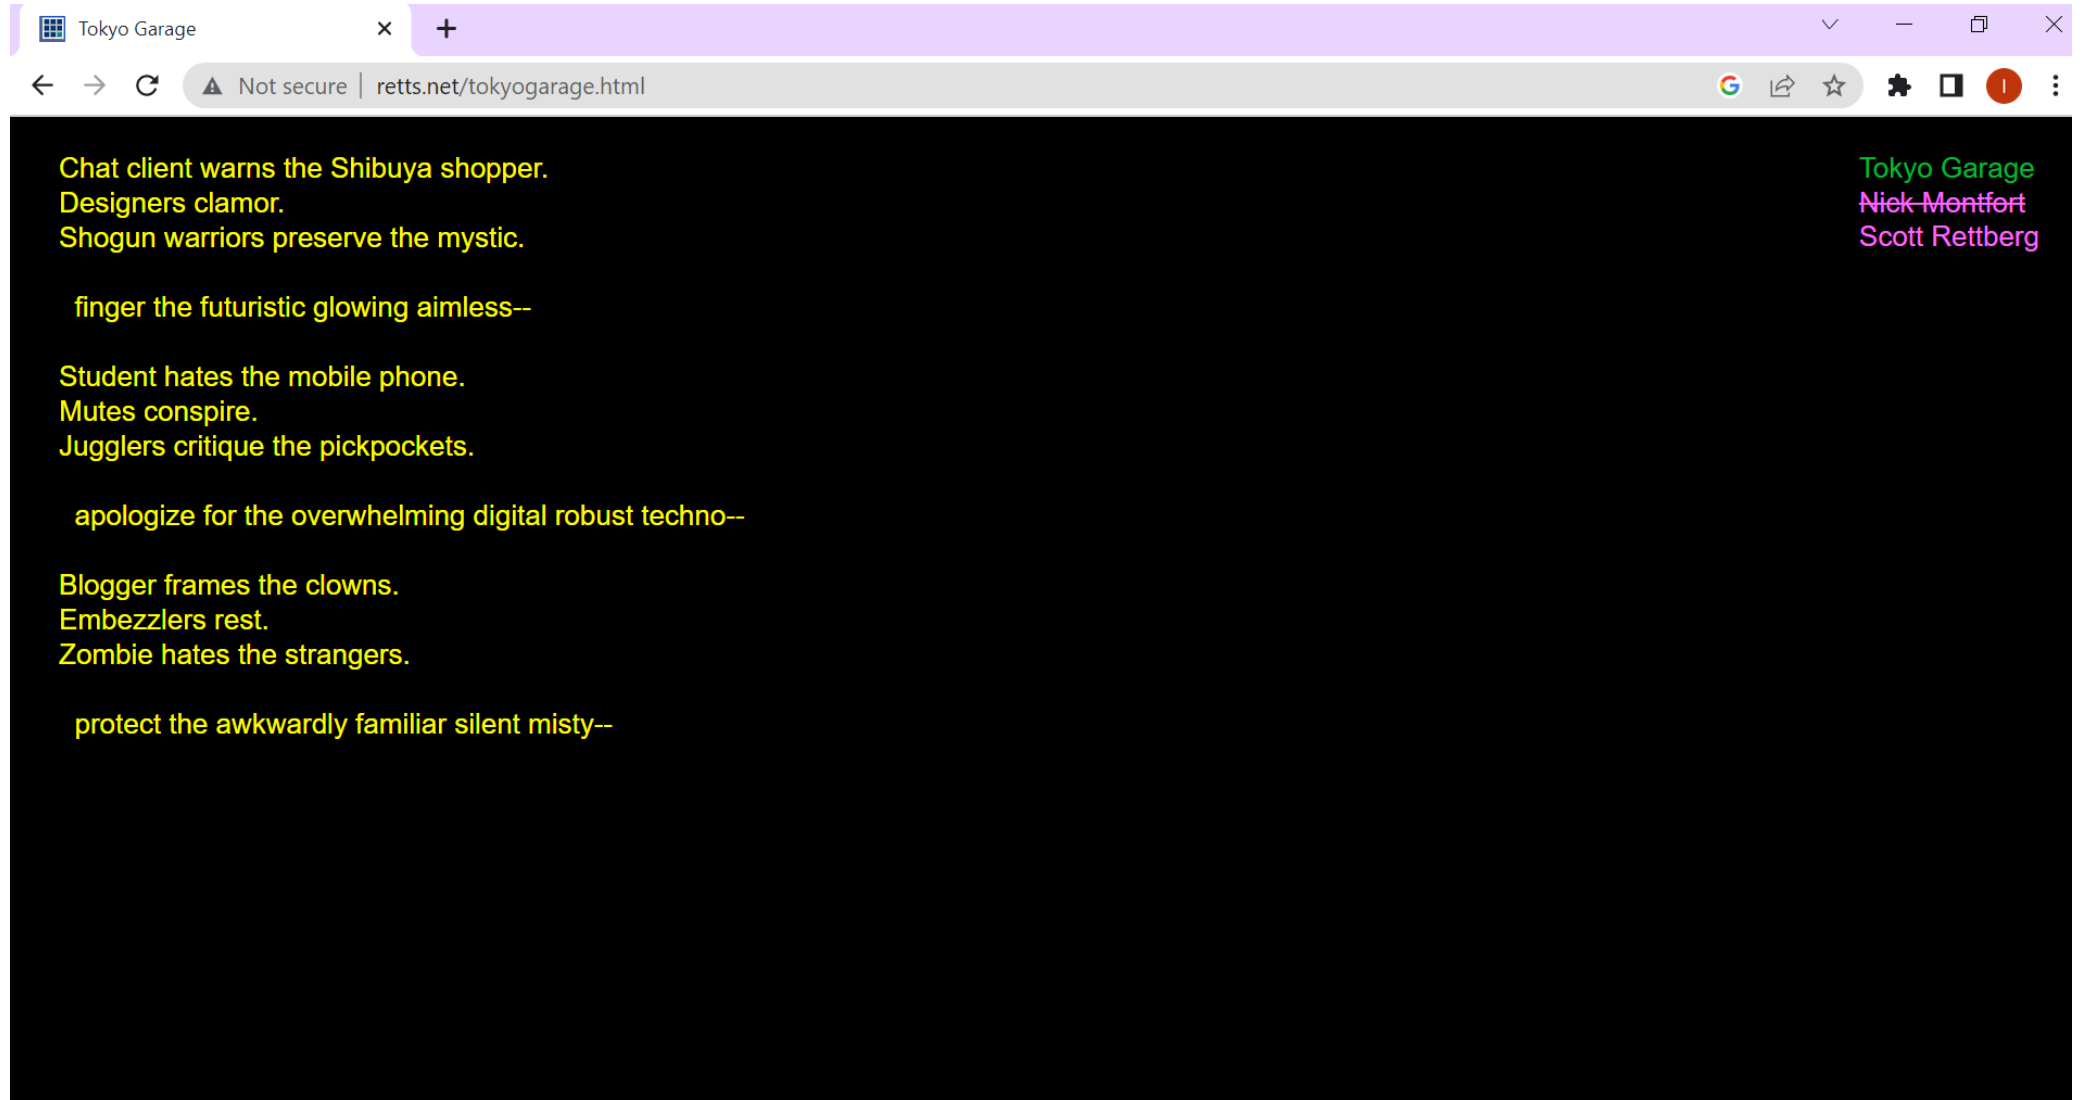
Tokyo Garage

Not secure | retts.net/tokyogarage.html

Chat client warns the Shibuya shopper.
Designers clamor.
Shogun warriors preserve the mystic.

finger the futuristic glowing aimless--

Student hates the mobile phone.
Mutes conspire.
Jugglers critique the pickpockets.

apologize for the overwhelming digital robust techno--

Blogger frames the clowns.
Embezzlers rest.
Zombie hates the strangers.

protect the awkwardly familiar silent misty--

Tokyo Garage
~~Nick Montfort~~
Scott Rettberg